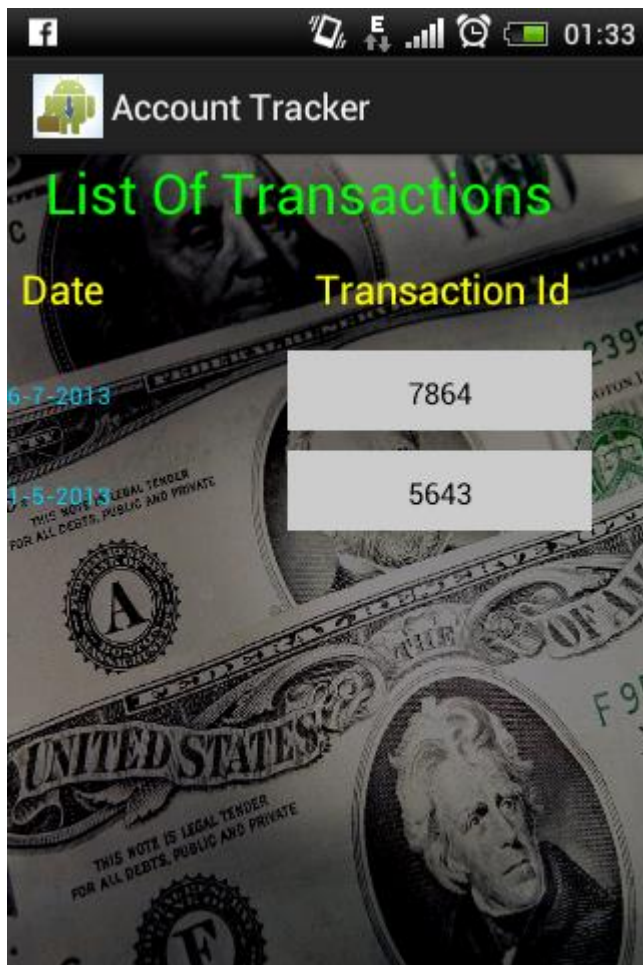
f E 01:33

Account Tracker

List Of Transactions

Date

Transaction Id

6-7-2013

7864

1-5-2013

5643

THIS NOTE IS LEGAL TENDER FOR ALL DEBTS, PUBLIC AND PRIVATE

A

FEDERAL RESERVE

THE

OF AM

F 9

UNITED STATES

THIS NOTE IS LEGAL TENDER FOR ALL DEBTS, PUBLIC AND PRIVATE

F